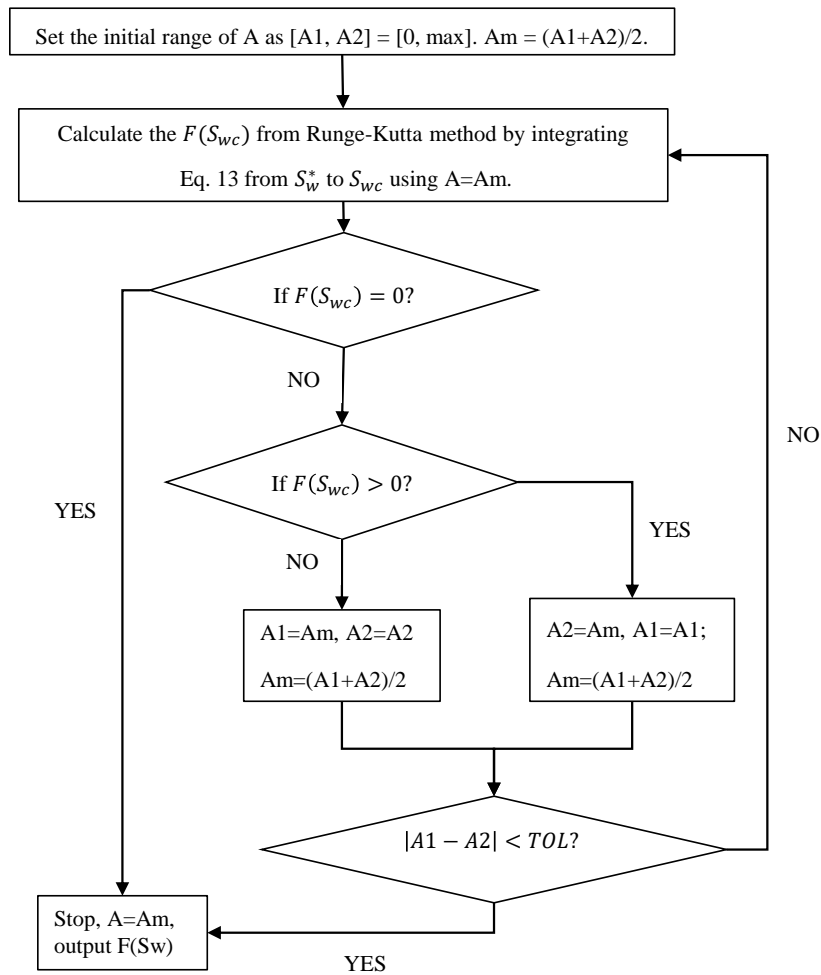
Set the initial range of A as [A1, A2] = [0, max]. Am = (A1+A2)/2.

Calculate the $F(S_{wc})$ from Runge-Kutta method by integrating Eq. 13 from $S_w^*$ to $S_{wc}$ using A=Am.

If $F(S_{wc}) = 0$?

NO

NO

If $F(S_{wc}) > 0$?

YES

YES

NO

A1=Am, A2=A2

Am=(A1+A2)/2

A2=Am, A1=A1;

Am=(A1+A2)/2

$|A1 - A2| < TOL$?

Stop, A=Am, output F(Sw)

YES